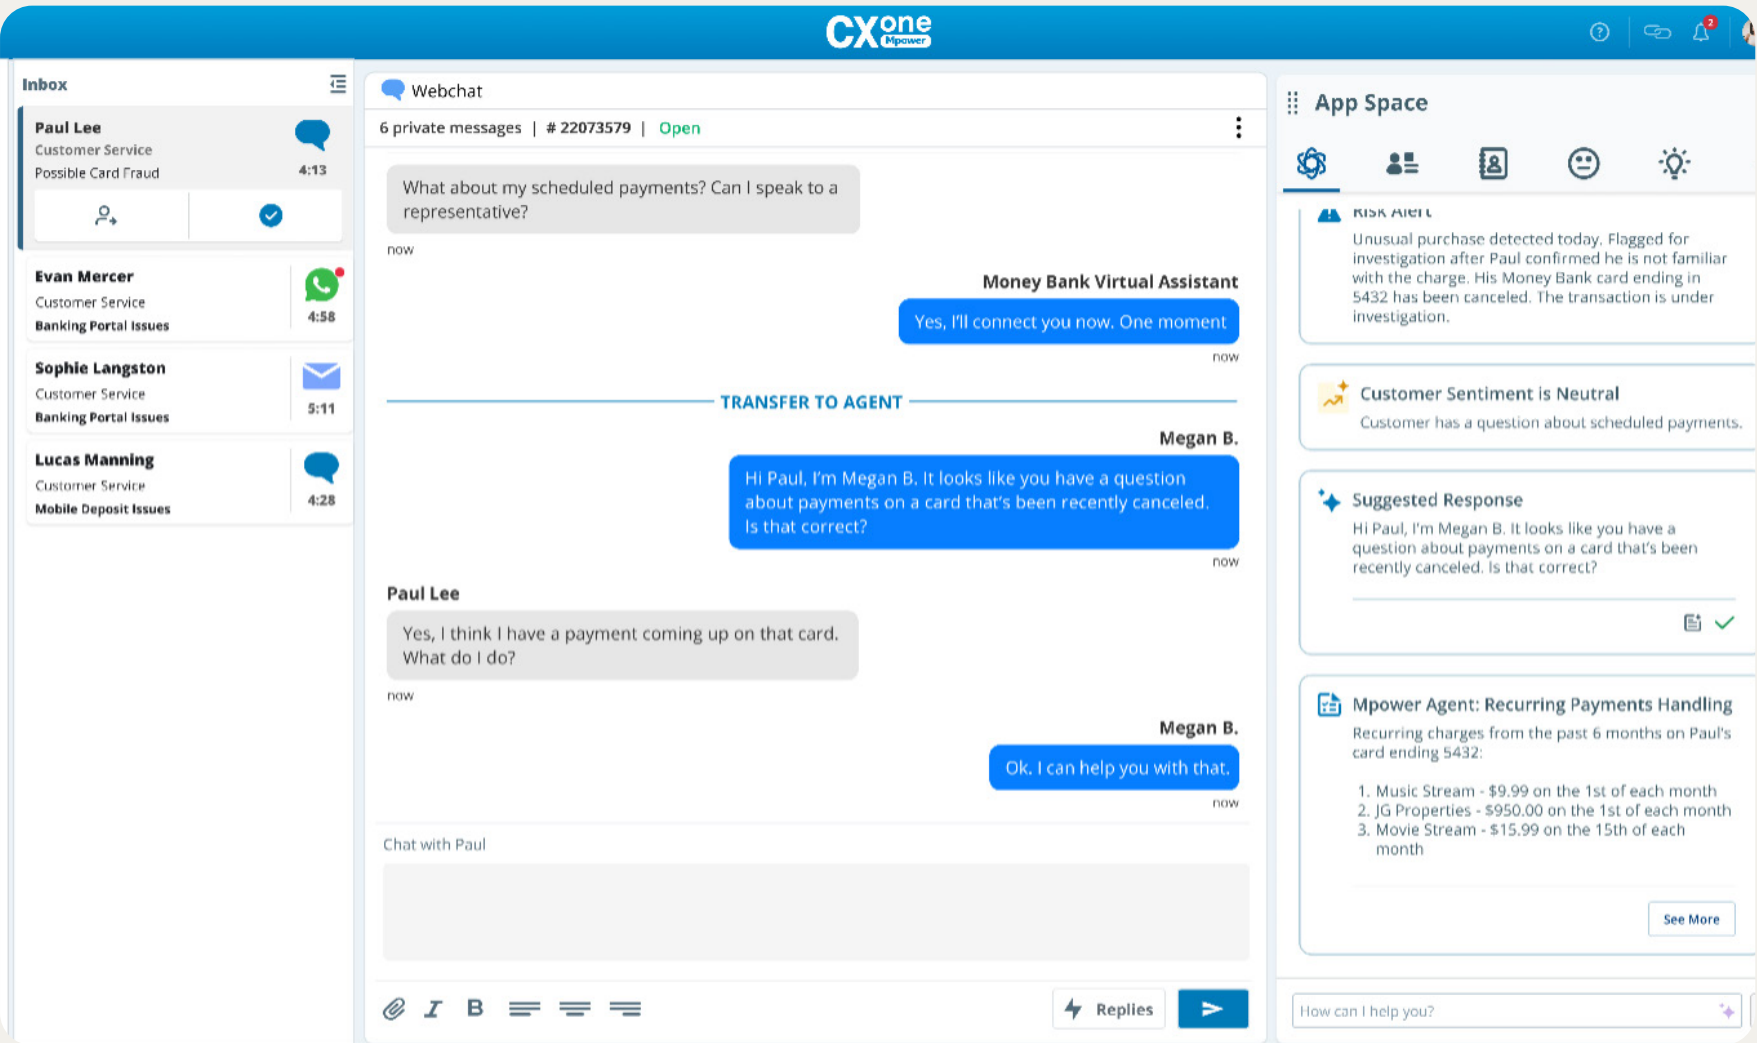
CXone Mpower

Inbox

Paul Lee
Customer Service
Possible Card Fraud
4:13

Evan Mercer
Customer Service
Banking Portal Issues
4:58

Sophie Langston
Customer Service
Banking Portal Issues
5:11

Lucas Manning
Customer Service
Mobile Deposit Issues
4:28

Webchat

6 private messages | # 22073579 | Open

What about my scheduled payments? Can I speak to a representative?

now

Money Bank Virtual Assistant

Yes, I'll connect you now. One moment

now

TRANSFER TO AGENT

Megan B.

Hi Paul, I'm Megan B. It looks like you have a question about payments on a card that's been recently canceled. Is that correct?

now

Paul Lee

Yes, I think I have a payment coming up on that card. What do I do?

now

Megan B.

Ok. I can help you with that.

now

Chat with Paul

Replies

App Space

Risk Alert
Unusual purchase detected today. Flagged for investigation after Paul confirmed he is not familiar with the charge. His Money Bank card ending in 5432 has been canceled. The transaction is under investigation.

Customer Sentiment is Neutral
Customer has a question about scheduled payments.

Suggested Response
Hi Paul, I'm Megan B. It looks like you have a question about payments on a card that's been recently canceled. Is that correct?

Mpower Agent: Recurring Payments Handling
Recurring charges from the past 6 months on Paul's card ending 5432:

1. Music Stream - $9.99 on the 1st of each month
2. JG Properties - $950.00 on the 1st of each month
3. Movie Stream - $15.99 on the 15th of each month

See More

How can I help you?